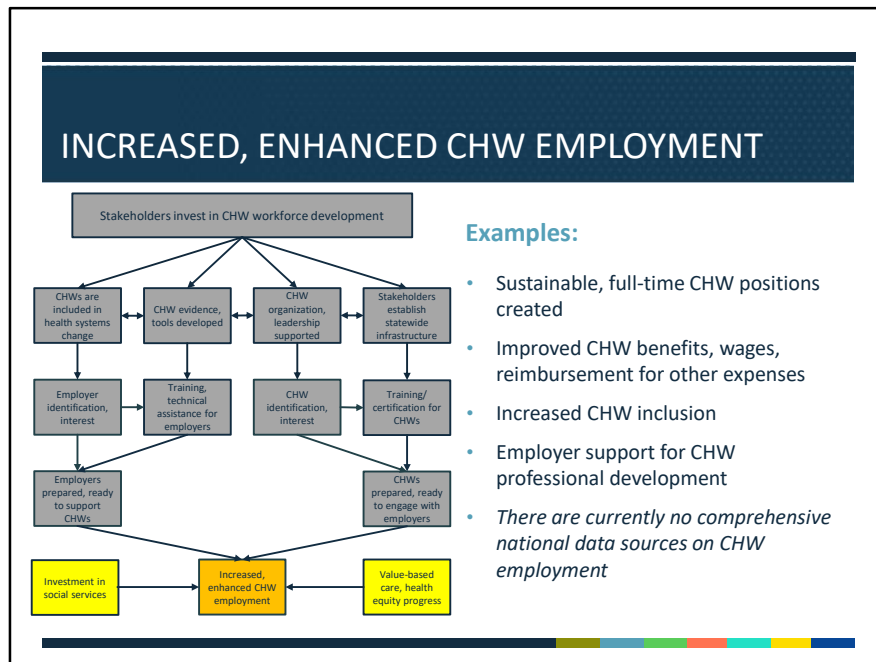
INCREASED, ENHANCED CHW EMPLOYMENT

Stakeholders invest in CHW workforce development

CHWs are included in health systems change

CHW evidence, tools developed

CHW organization, leadership supported

Stakeholders establish statewide infrastructure

Employer identification, interest

Training, technical assistance for employers

CHW identification, interest

Training/ certification for CHWs

Employers prepared, ready to support CHWs

CHWs prepared, ready to engage with employers

Investment in social services

Increased, enhanced CHW employment

Value-based care, health equity progress

Examples:

- Sustainable, full-time CHW positions created
- Improved CHW benefits, wages, reimbursement for other expenses
- Increased CHW inclusion
- Employer support for CHW professional development
- *There are currently no comprehensive national data sources on CHW employment*